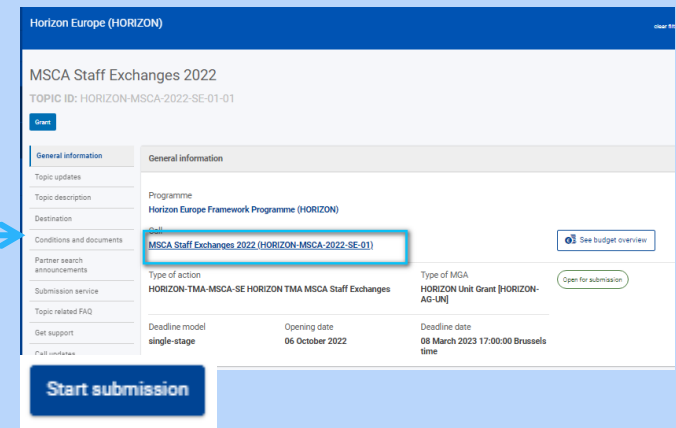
Horizon Europe (HORIZON)

clear filt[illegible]

MSCA Staff Exchanges 2022

TOPIC ID: HORIZON-MSCA-2022-SE-01-01

Grant

General information
Topic updates
Topic description
Destination
Conditions and documents
Partner search announcements
Submission service
Topic related FAQ
Get support
Call updates

General information

Programme
Horizon Europe Framework Programme (HORIZON)

Call
MSCA Staff Exchanges 2022 (HORIZON-MSCA-2022-SE-01)

See budget overview

Type of action
HORIZON-TMA-MSCA-SE HORIZON TMA MSCA Staff Exchanges

Type of MGA
HORIZON Unit Grant [HORIZON-AG-UN]

Open for submission

Deadline model
single-stage

Opening date
06 October 2022

Deadline date
08 March 2023 17:00:00 Brussels time

Start submission